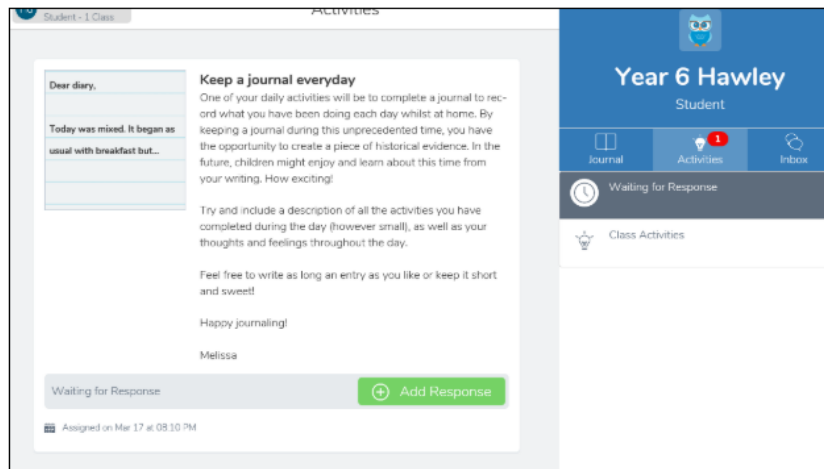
Student - 1 Class

Activities

Dear diary,

Today was mixed. It began as usual with breakfast but...

Keep a journal everyday

One of your daily activities will be to complete a journal to record what you have been doing each day whilst at home. By keeping a journal during this unprecedented time, you have the opportunity to create a piece of historical evidence. In the future, children might enjoy and learn about this time from your writing. How exciting!

Try and include a description of all the activities you have completed during the day (however small), as well as your thoughts and feelings throughout the day.

Feel free to write as long an entry as you like or keep it short and sweet!

Happy journaling!

Melissa

Waiting for Response

Add Response

Assigned on Mar 17 at 08:10 PM

Year 6 Hawley

Student

Journal

1

Activities

Inbox

Waiting for Response

Class Activities